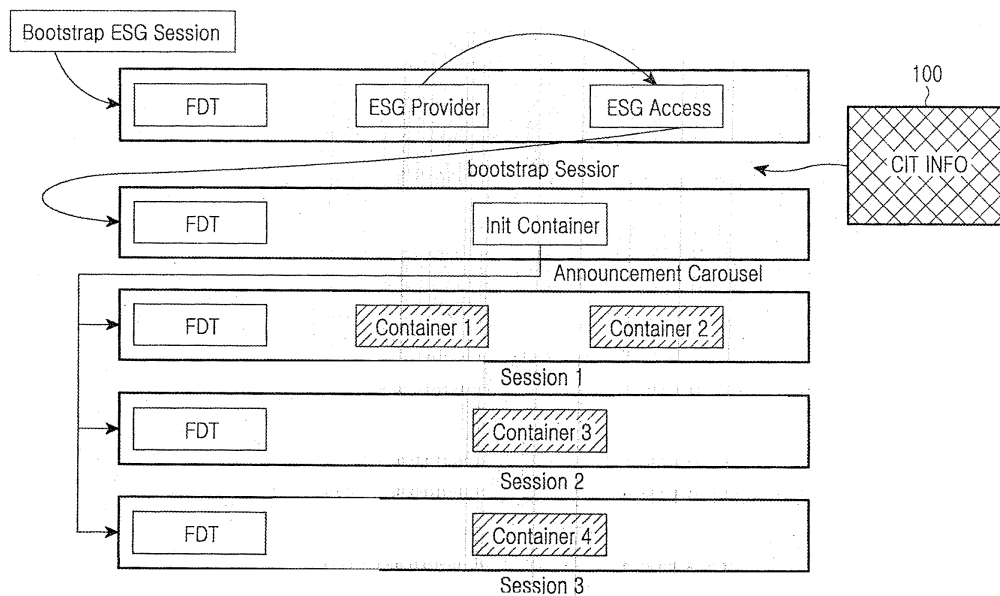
Bootstrap ESG Session

FDT

ESG Provider

ESG Access

100

CIT INFO

bootstrap Sessior

FDT

Init Container

Announcement Carousel

FDT

Container 1

Container 2

Session 1

FDT

Container 3

Session 2

FDT

Container 4

Session 3